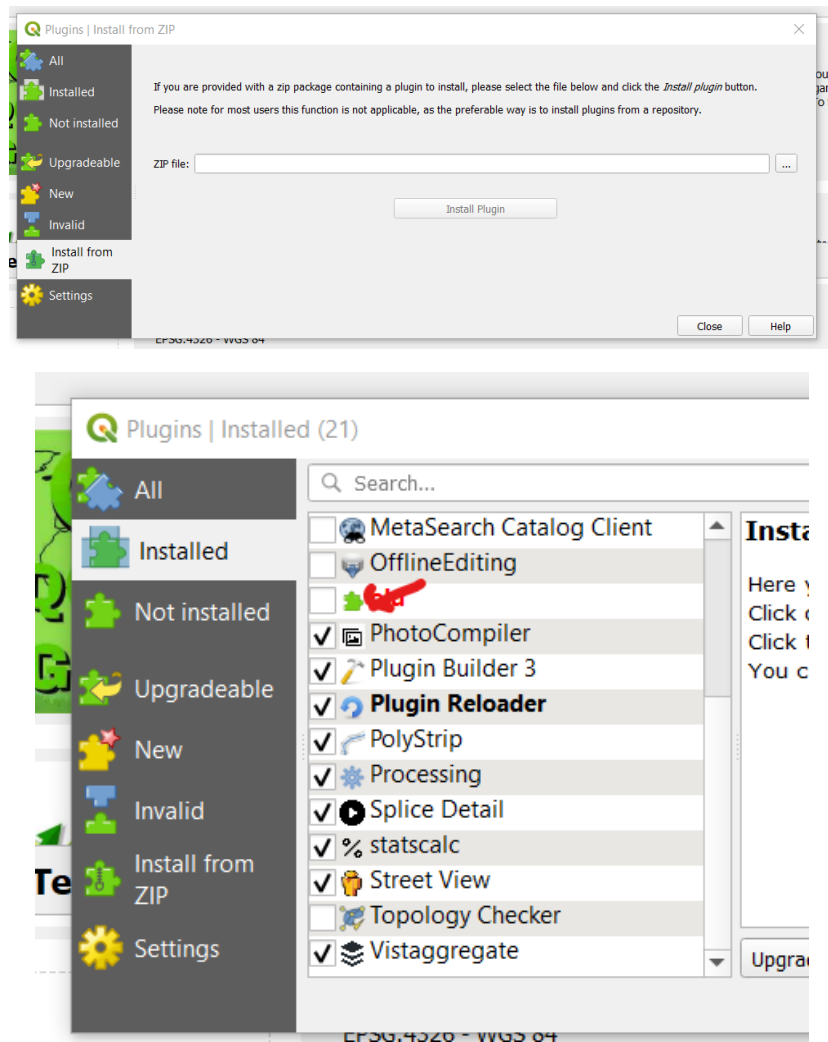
Plugins | Install from ZIP

All
Installed
Not installed
Upgradeable
New
Invalid
Install from ZIP
Settings

If you are provided with a zip package containing a plugin to install, please select the file below and click the *Install plugin* button.

Please note for most users this function is not applicable, as the preferable way is to install plugins from a repository.

ZIP file: ...

Install Plugin

Close Help

EPSG:4326 - WGS 84

Plugins | Installed (21)

All
Installed
Not installed
Upgradeable
New
Invalid
Install from ZIP
Settings

Search...

MetaSearch Catalog Client
OfflineEditing
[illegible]
PhotoCompiler
Plugin Builder 3
Plugin Reloader
PolyStrip
Processing
Splice Detail
statscalc
Street View
Topology Checker
Vistaggregate

Insta
Here y
Click c
Click t
You c

Upgra

EPSG:4326 - WGS 84